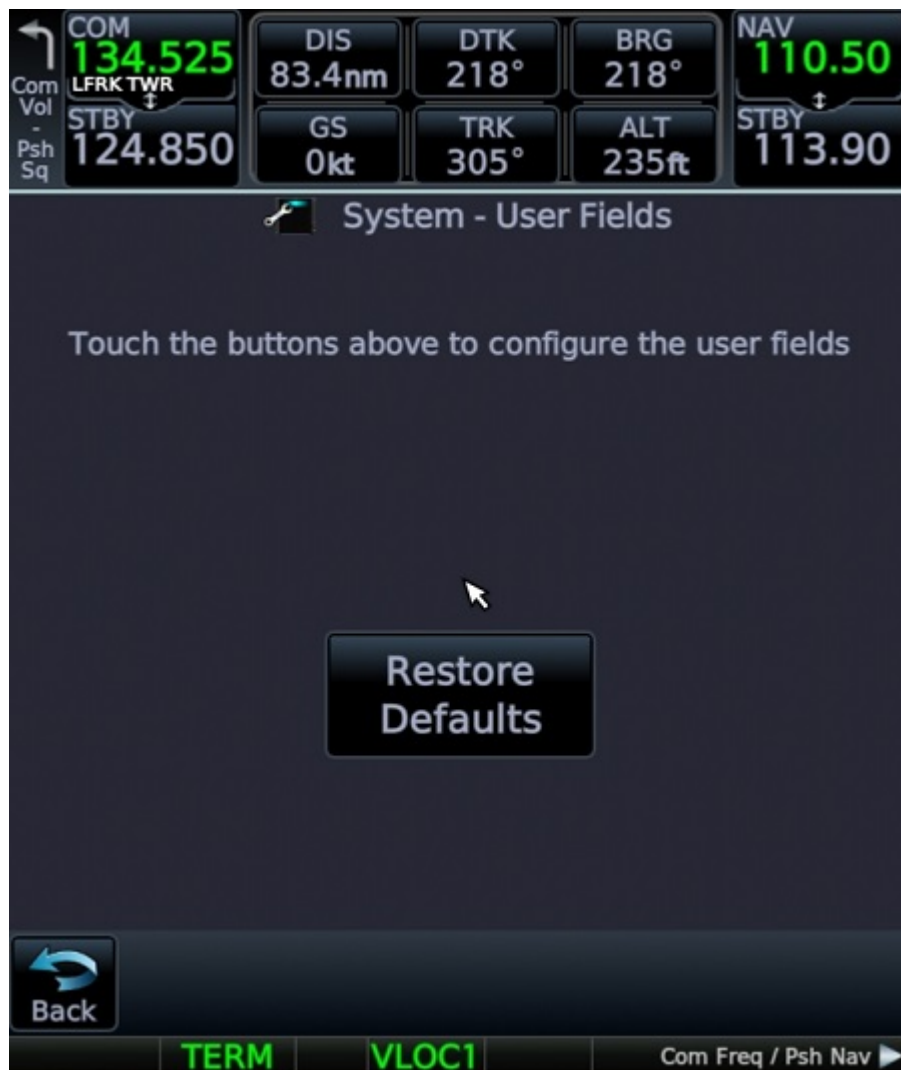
Com Vol - Psh Sq

COM
134.525
LFRK TWR
STBY
124.850

DIS
83.4nm

DTK
218°

BRG
218°

GS
0kt

TRK
305°

ALT
235ft

NAV
110.50
STBY
113.90

System - User Fields

Touch the buttons above to configure the user fields

Restore Defaults

Back

TERM

VLOC1

Com Freq / Psh Nav